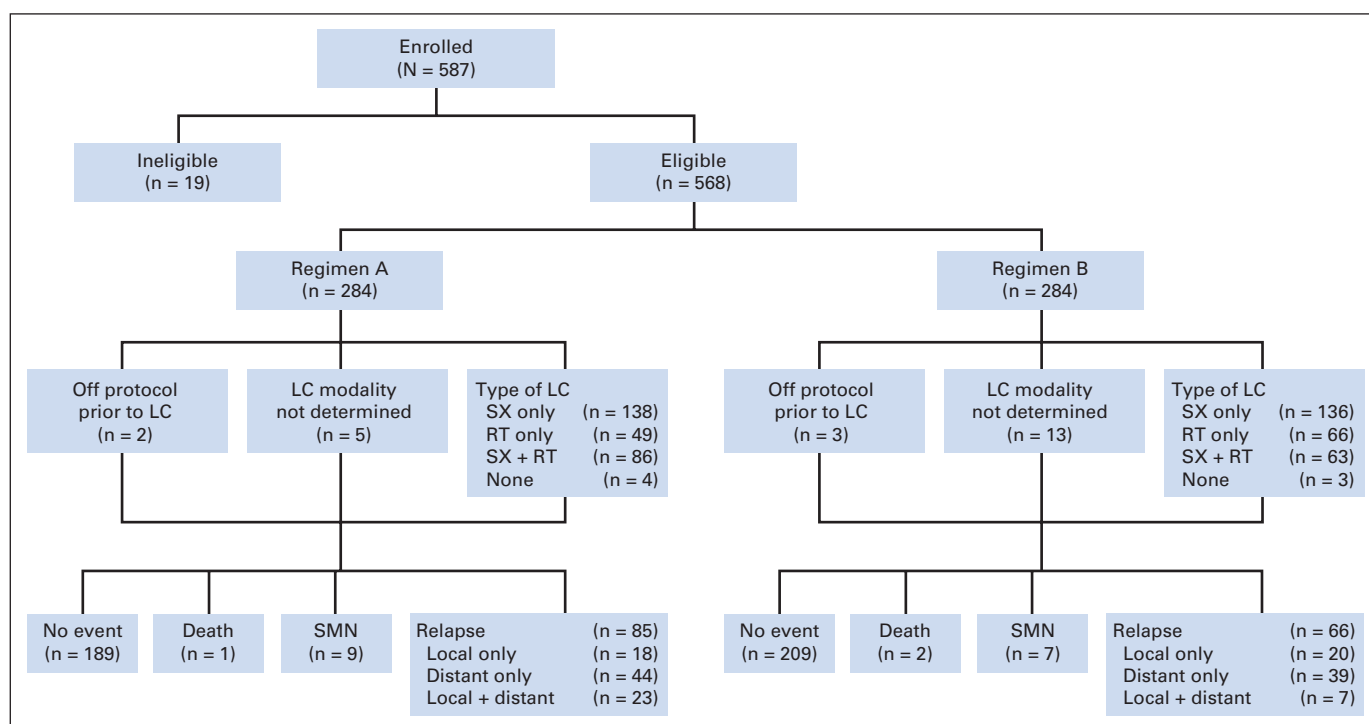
Enrolled
(N = 587)

Ineligible
(n = 19)

Eligible
(n = 568)

Regimen A
(n = 284)

Regimen B
(n = 284)

Off protocol prior to LC
(n = 2)

LC modality not determined
(n = 5)

Type of LC
SX only (n = 138)
RT only (n = 49)
SX + RT (n = 86)
None (n = 4)

Off protocol prior to LC
(n = 3)

LC modality not determined
(n = 13)

Type of LC
SX only (n = 136)
RT only (n = 66)
SX + RT (n = 63)
None (n = 3)

No event
(n = 189)

Death
(n = 1)

SMN
(n = 9)

Relapse (n = 85)
Local only (n = 18)
Distant only (n = 44)
Local + distant (n = 23)

No event
(n = 209)

Death
(n = 2)

SMN
(n = 7)

Relapse (n = 66)
Local only (n = 20)
Distant only (n = 39)
Local + distant (n = 7)